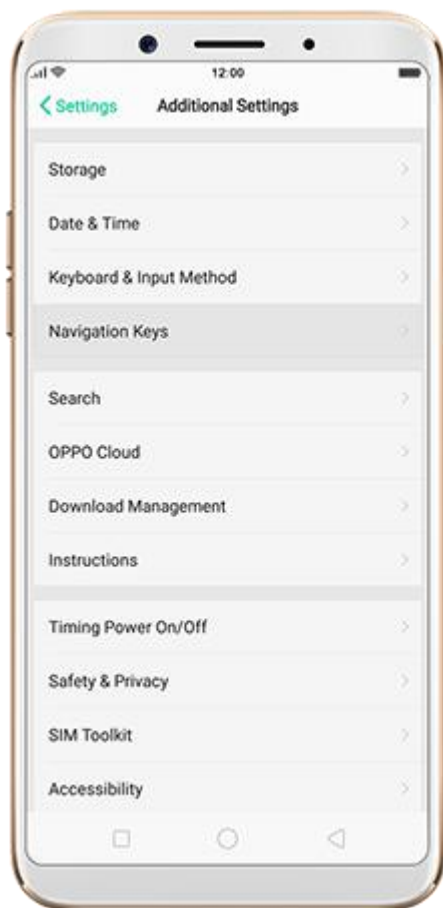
12:00

Settings Additional Settings

Storage

Date & Time

Keyboard & Input Method

Navigation Keys

Search

OPPO Cloud

Download Management

Instructions

Timing Power On/Off

Safety & Privacy

SIM Toolkit

Accessibility